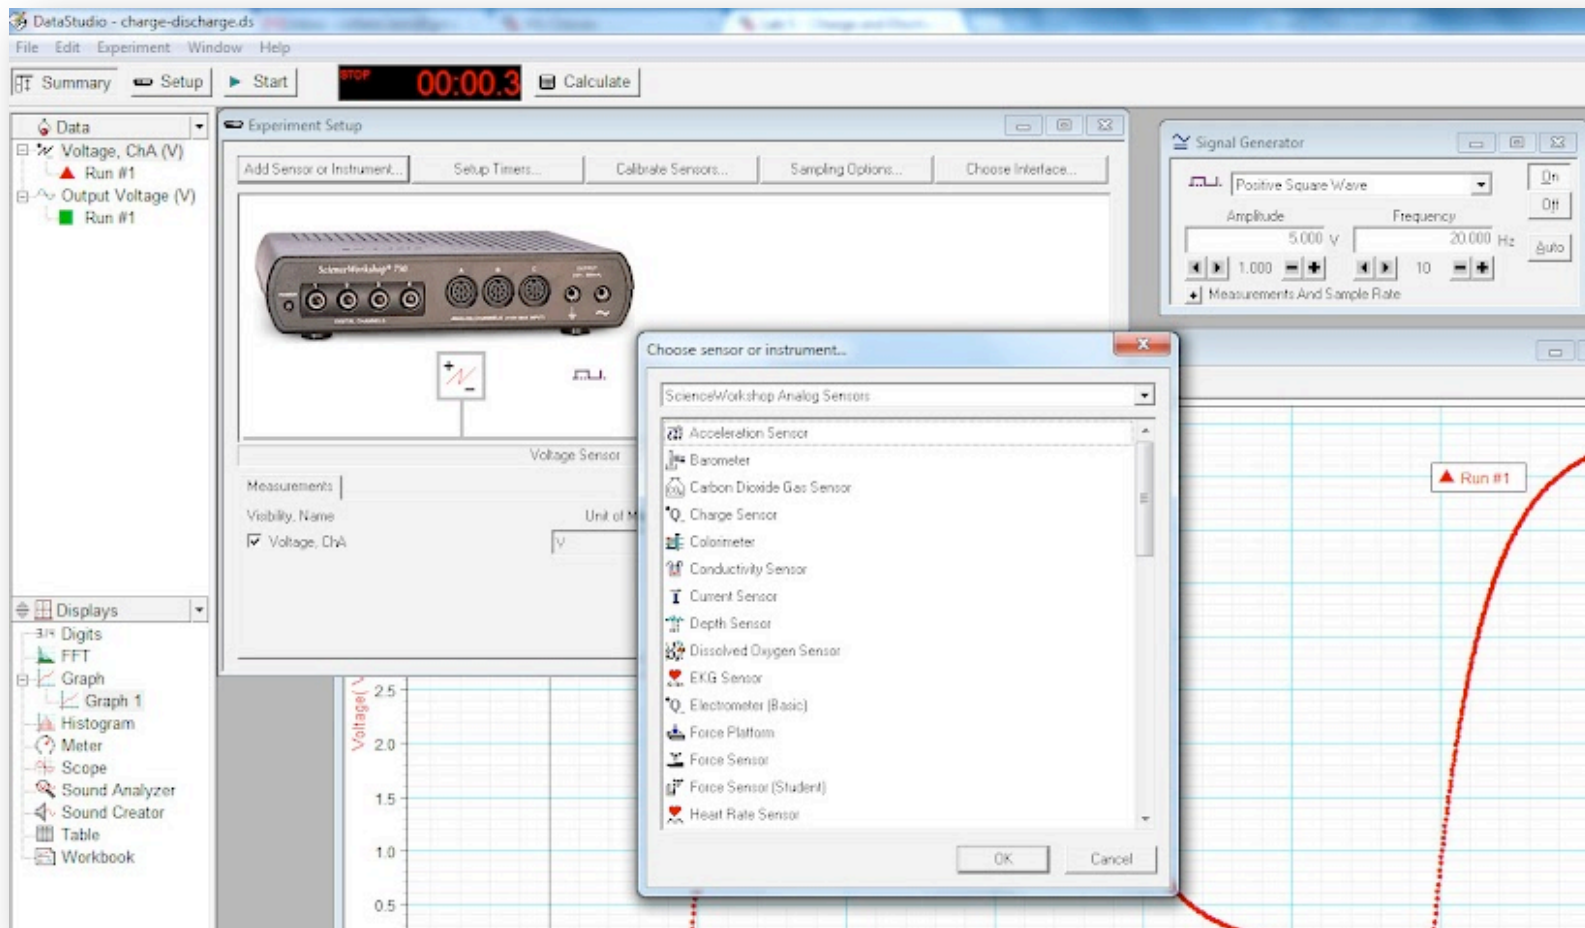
DataStudio - charge-discharge.ds

File Edit Experiment Window Help

Summary Setup Start STOP 00:00.3 Calculate

Data
Voltage, ChA (V)
Run #1
Output Voltage (V)
Run #1

Experiment Setup

Add Sensor or Instrument... Setup Timers... Calibrate Sensors... Sampling Options... Choose Interface...

ScienceWorkshop 750

Voltage Sensor

Measurements

Visibility, Name Unit of M

Voltage, ChA V

Signal Generator

Positive Square Wave

On Off

Amplitude Frequency

5.000 V 20.000 Hz

Auto

1.000 10

Measurements And Sample Rate

Choose sensor or instrument...

ScienceWorkshop Analog Sensors

Acceleration Sensor
Barometer
Carbon Dioxide Gas Sensor
Charge Sensor
Colorimeter
Conductivity Sensor
Current Sensor
Depth Sensor
Dissolved Oxygen Sensor
EKG Sensor
Electrometer (Basic)
Force Platform
Force Sensor
Force Sensor (Student)
Heart Rate Sensor

OK Cancel

Run #1

Displays
Digits
FFT
Graph
Graph 1
Histogram
Meter
Scope
Sound Analyzer
Sound Creator
Table
Workbook

Voltage(
2.5
2.0
1.5
1.0
0.5